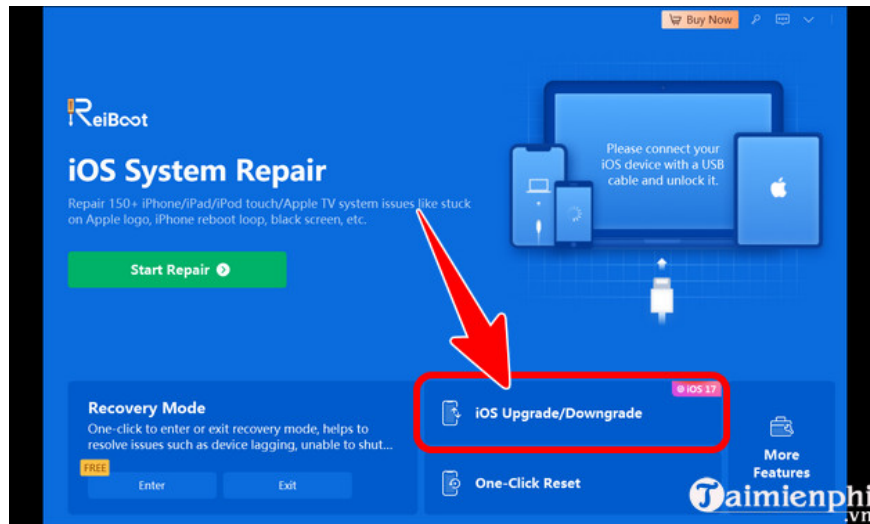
Buy Now

ReiBoot

iOS System Repair

Repair 150+ iPhone/iPad/iPod touch/Apple TV system issues like stuck on Apple logo, iPhone reboot loop, black screen, etc.

Start Repair

Please connect your iOS device with a USB cable and unlock it.

Recovery Mode

One-click to enter or exit recovery mode, helps to resolve issues such as device lagging, unable to shut...

FREE

Enter

Exit

iOS 17

iOS Upgrade/Downgrade

One-Click Reset

More Features

Taimienphi.vn